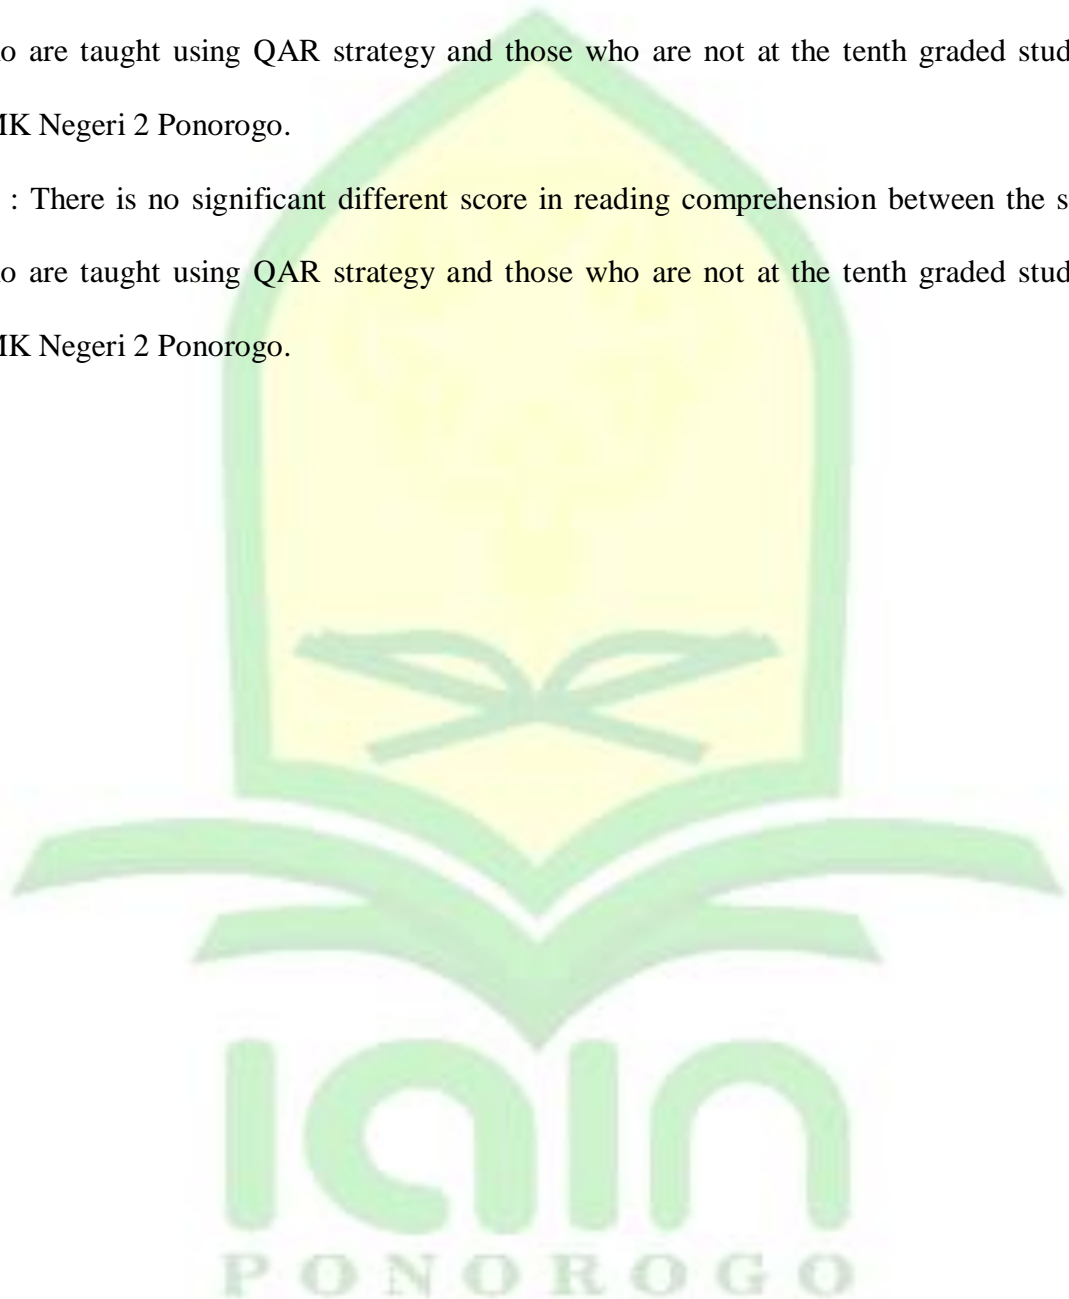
o are taught using QAR strategy and those who are not at the tenth graded stud

IK Negeri 2 Ponorogo.

: There is no significant different score in reading comprehension between the s

o are taught using QAR strategy and those who are not at the tenth graded stud

IK Negeri 2 Ponorogo.

IAIN

PONOROGO